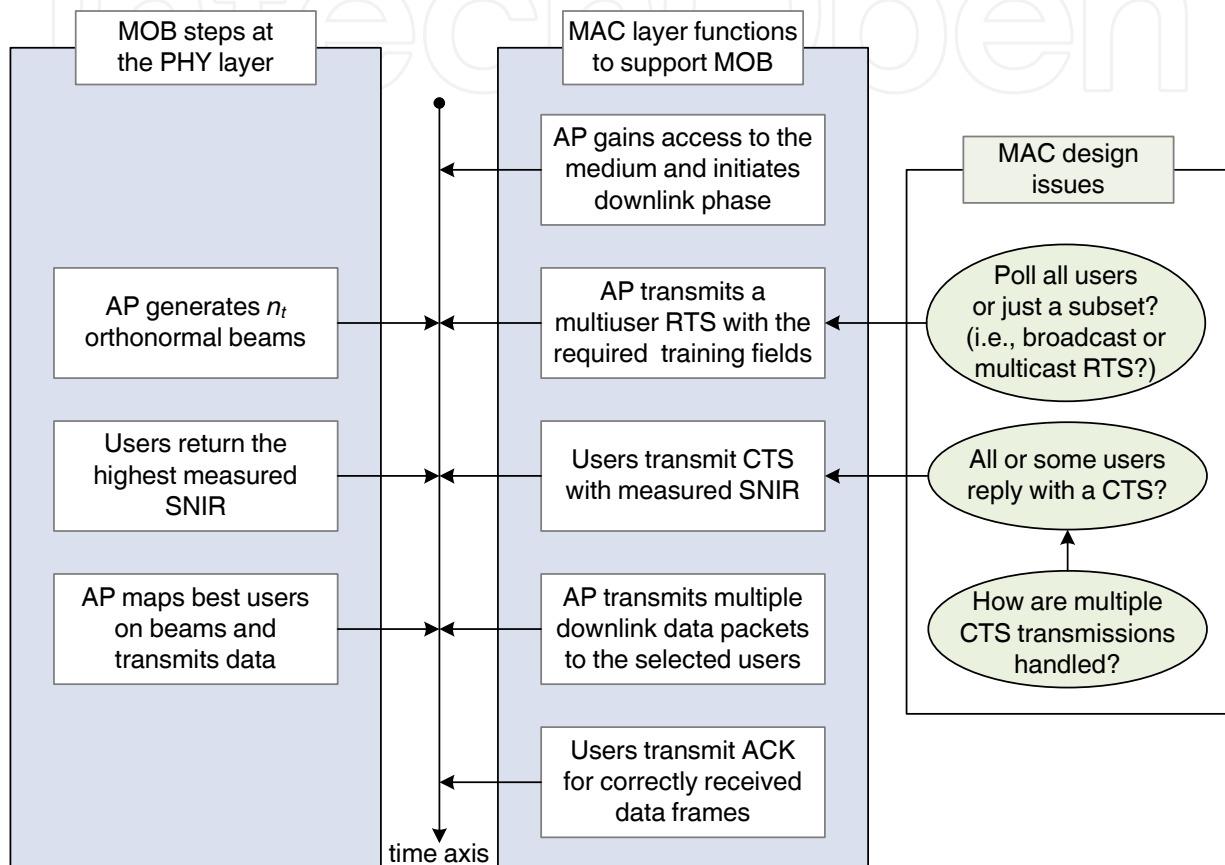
MOB steps at the PHY layer

AP generates $n_t$ orthonormal beams

Users return the highest measured SNIR

AP maps best users on beams and transmits data

time axis

MAC layer functions to support MOB

AP gains access to the medium and initiates downlink phase

AP transmits a multiuser RTS with the required training fields

Users transmit CTS with measured SNIR

AP transmits multiple downlink data packets to the selected users

Users transmit ACK for correctly received data frames

MAC design issues

Poll all users or just a subset? (i.e., broadcast or multicast RTS?)

All or some users reply with a CTS?

How are multiple CTS transmissions handled?